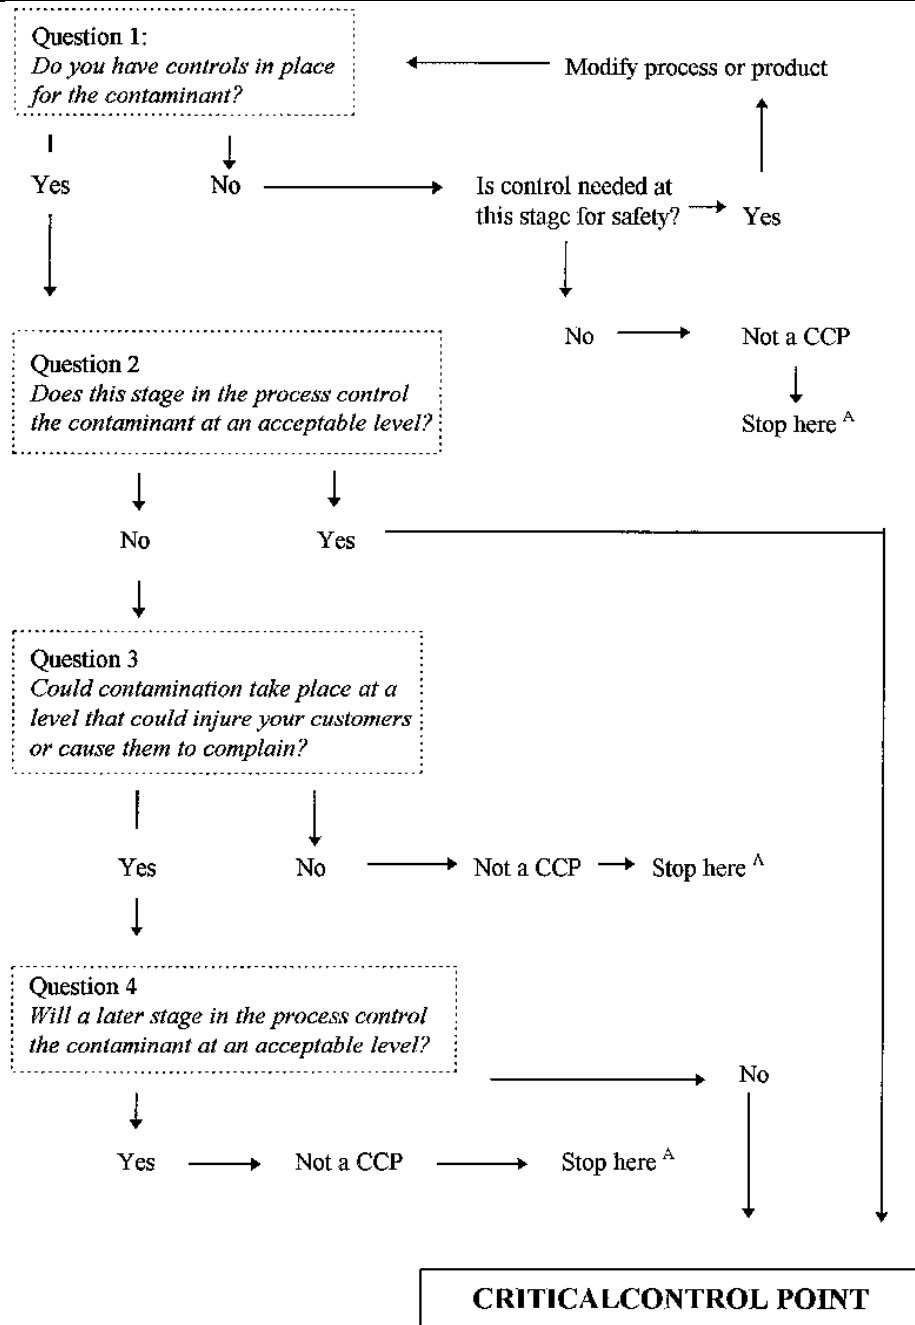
Question 1:
*Do you have controls in place for the contaminant?*

Modify process or product

Yes

No

Is control needed at this stage for safety?

Yes

No

Not a CCP

Stop here $^{A}$

Question 2
*Does this stage in the process control the contaminant at an acceptable level?*

No

Yes

Question 3
*Could contamination take place at a level that could injure your customers or cause them to complain?*

Yes

No

Not a CCP

Stop here $^{A}$

Question 4
*Will a later stage in the process control the contaminant at an acceptable level?*

No

Yes

Not a CCP

Stop here $^{A}$

CRITICALCONTROL POINT